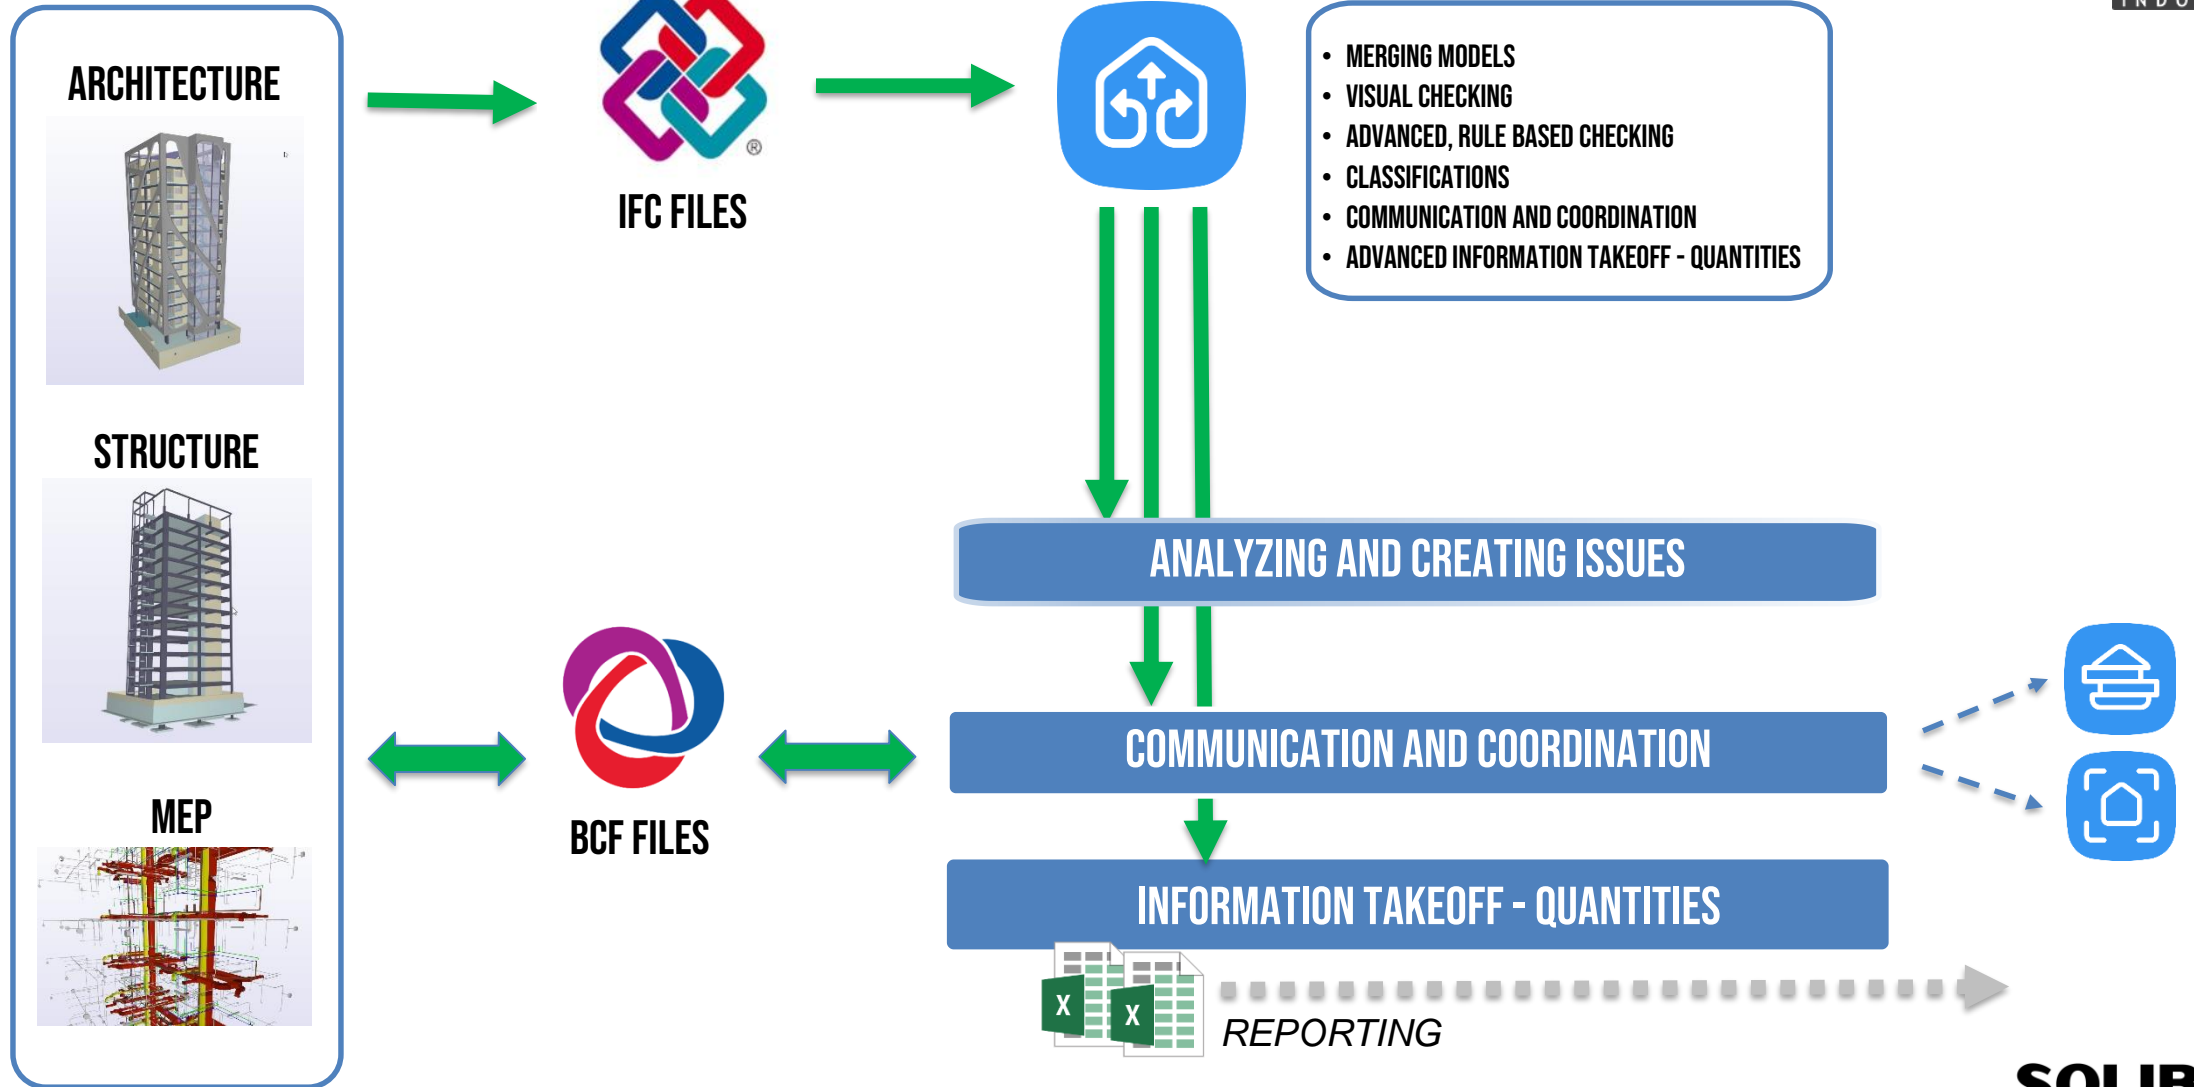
ARCHITECTURE

STRUCTURE

MEP

IFC FILES

- MERGING MODELS
- VISUAL CHECKING
- ADVANCED, RULE BASED CHECKING
- CLASSIFICATIONS
- COMMUNICATION AND COORDINATION
- ADVANCED INFORMATION TAKEOFF - QUANTITIES

ANALYZING AND CREATING ISSUES

BCF FILES

COMMUNICATION AND COORDINATION

INFORMATION TAKEOFF - QUANTITIES

X X

REPORTING

SOLIB